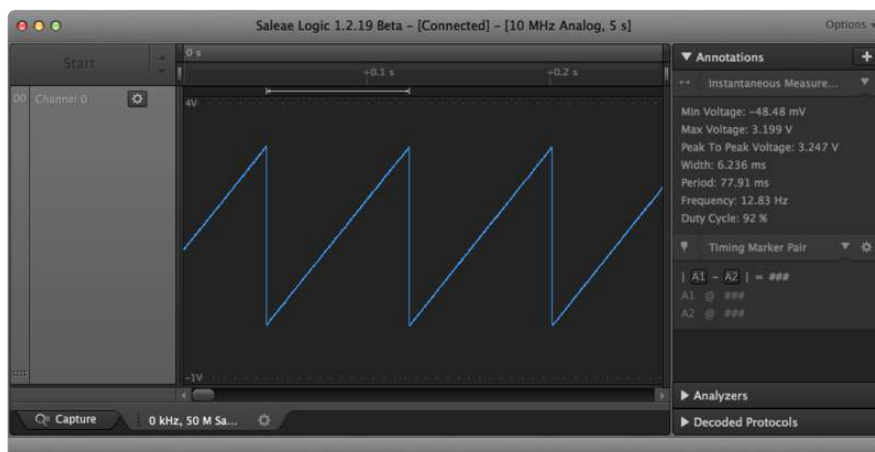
Saleae Logic 1.2.19 Beta - [Connected] - [10 MHz Analog, 5 s]

Options

Start

0 s

+0.1 s

+0.2 s

00 Channel 0

4V

-1V

Capture

0 kHz, 50 M Sa...

Annotations

Instantaneous Measure...

Min Voltage: -48.48 mV
Max Voltage: 3.199 V
Peak To Peak Voltage: 3.247 V
Width: 6.236 ms
Period: 77.91 ms
Frequency: 12.83 Hz
Duty Cycle: 92 %

Timing Marker Pair

| A1 - A2 | = ###
A1 @ ###
A2 @ ###

Analyzers

Decoded Protocols